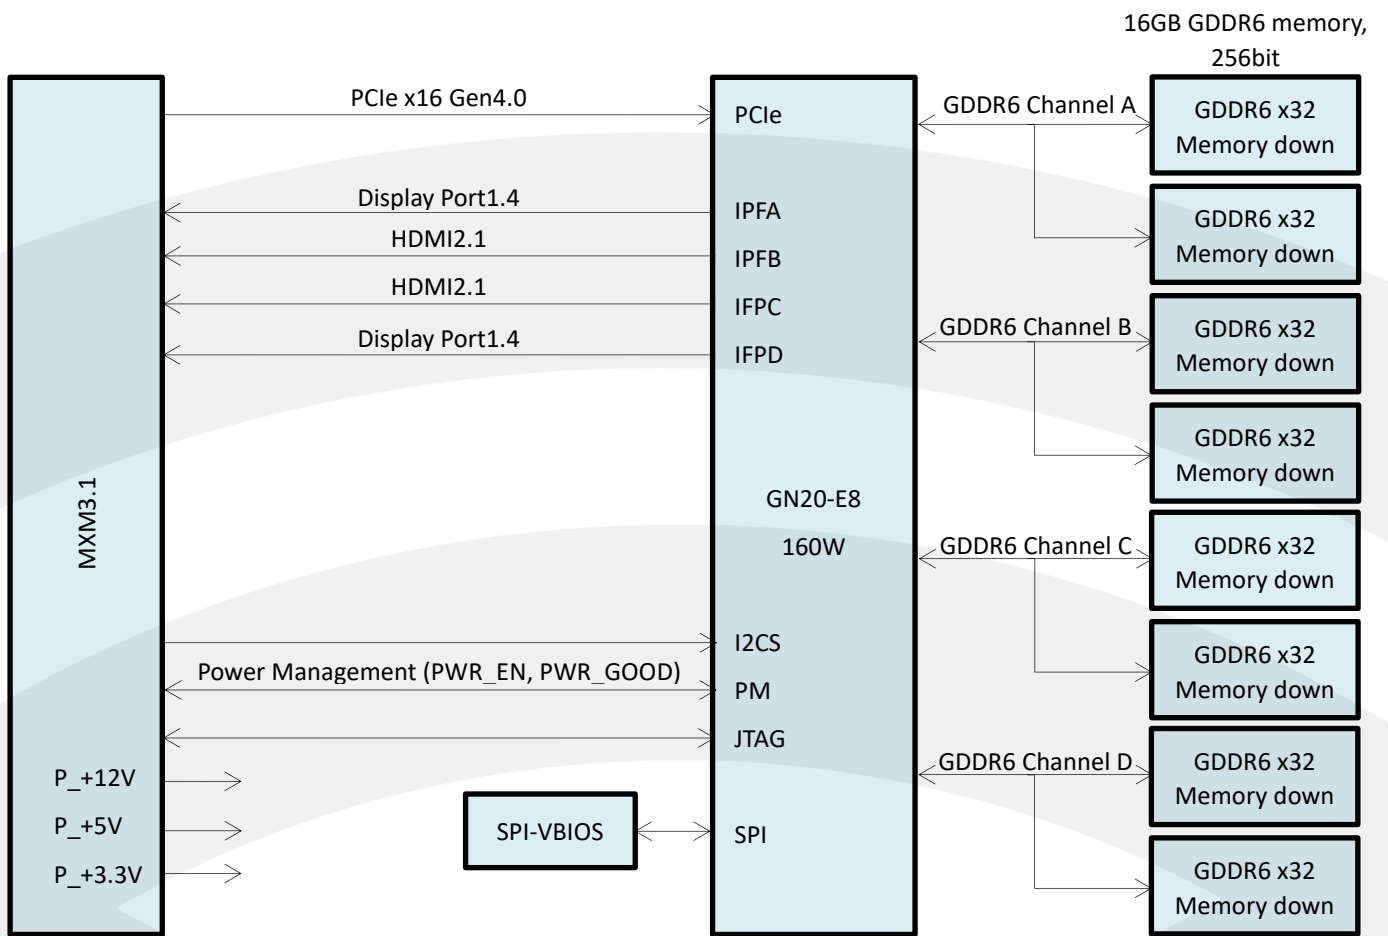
16GB GDDR6 memory, 256bit

MXM3.1

PCIe x16 Gen4.0

Display Port1.4

HDMI2.1

HDMI2.1

Display Port1.4

Power Management (PWR_EN, PWR_GOOD)

P_+12V

P_+5V

P_+3.3V

SPI-VBIOS

PCIe

IPFA

IPFB

IFPC

IFPD

GN20-E8

160W

I2CS

PM

JTAG

SPI

GDDR6 Channel A

GDDR6 Channel B

GDDR6 Channel C

GDDR6 Channel D

GDDR6 x32 Memory down

GDDR6 x32 Memory down

GDDR6 x32 Memory down

GDDR6 x32 Memory down

GDDR6 x32 Memory down

GDDR6 x32 Memory down

GDDR6 x32 Memory down

GDDR6 x32 Memory down